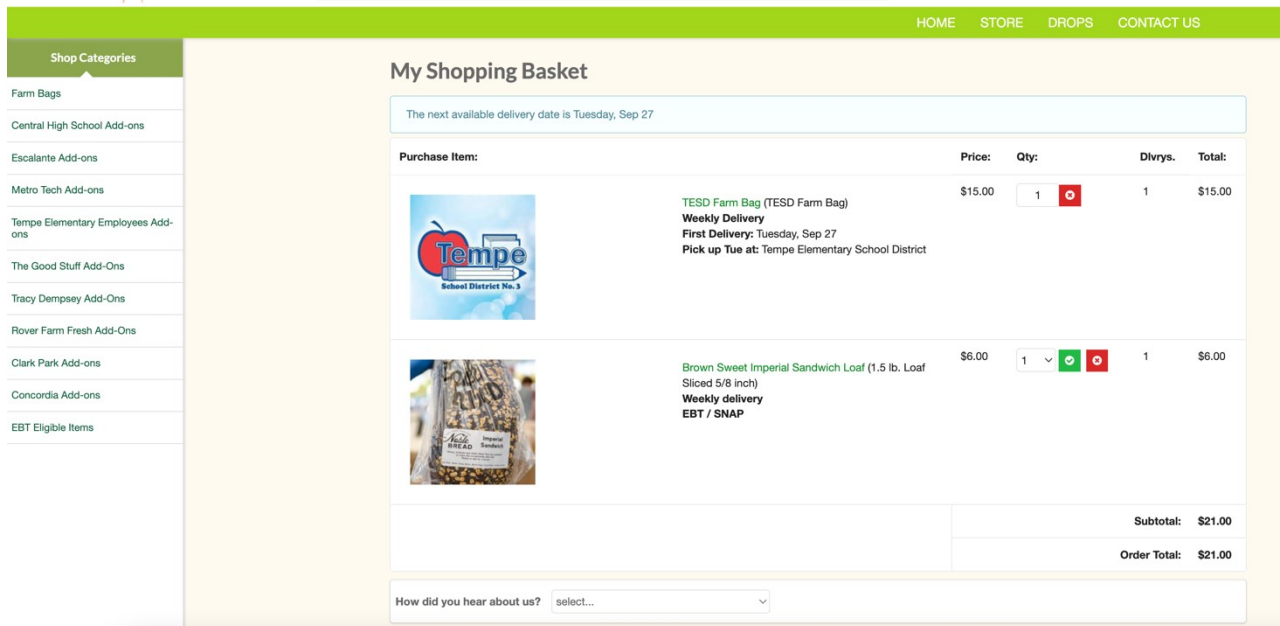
HOME STORE DROPS CONTACT US

Shop Categories

Farm Bags
Central High School Add-ons
Escalante Add-ons
Metro Tech Add-ons
Tempe Elementary Employees Add-ons
The Good Stuff Add-Ons
Tracy Dempsey Add-Ons
Rover Farm Fresh Add-Ons
Clark Park Add-ons
Concordia Add-ons
EBT Eligible Items

My Shopping Basket

The next available delivery date is Tuesday, Sep 27

| Purchase Item: | | Price: | Qty: | Dlvrys. | Total: |
|---|---|---|---|---|---|
| Tempe School District No. 3 | TESD Farm Bag (TESD Farm Bag) **Weekly Delivery** **First Delivery:** Tuesday, Sep 27 **Pick up Tue at:** Tempe Elementary School District | $15.00 | 1 | 1 | $15.00 |
| Noble BREAD Imperial Sandwich | Brown Sweet Imperial Sandwich Loaf (1.5 lb. Loaf Sliced 5/8 inch) **Weekly delivery** **EBT / SNAP** | $6.00 | 1 | 1 | $6.00 |

Subtotal: $21.00
Order Total: $21.00

How did you hear about us? select...